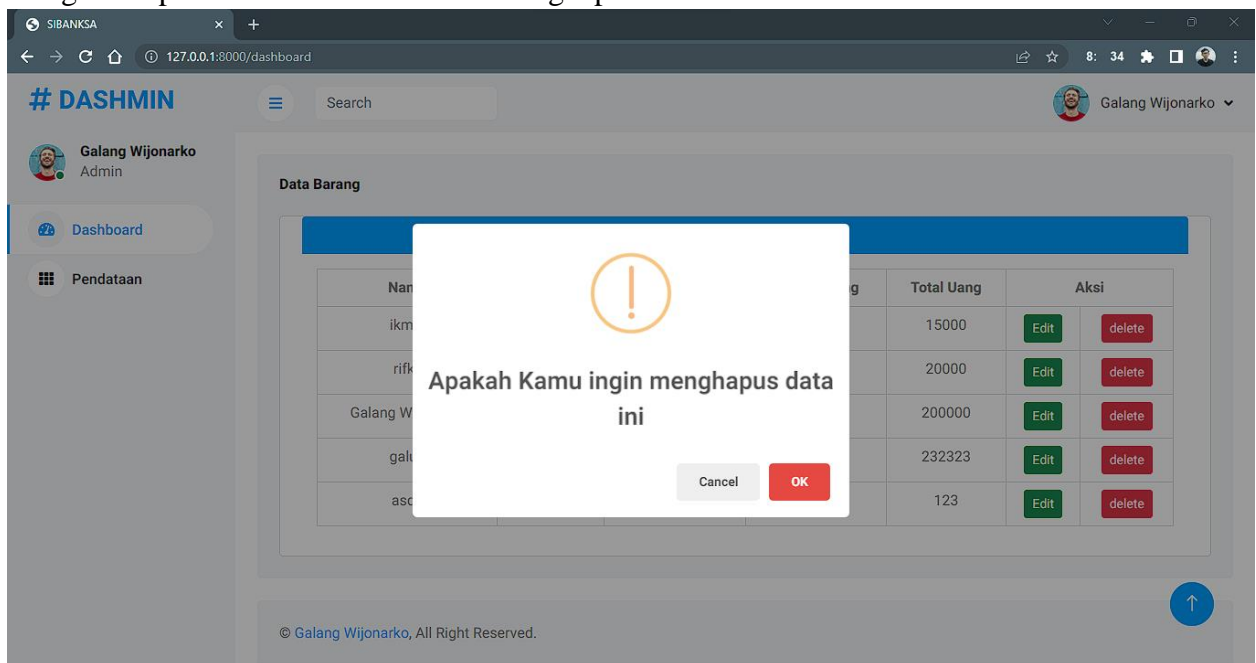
SIBANKSA
127.0.0.1:8000/dashboard
8: 34

# DASHMIN
Search
Galang Wijonarko

Galang Wijonarko
Admin

Dashboard
Pendataan

Data Barang

| Nan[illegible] | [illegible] | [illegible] | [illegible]g | Total Uang | Aksi | |
|---|---|---|---|---|---|---|
| ikm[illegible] | | | | 15000 | Edit | delete |
| rifk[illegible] | | | | 20000 | Edit | delete |
| Galang W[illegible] | | | | 200000 | Edit | delete |
| galu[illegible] | | | | 232323 | Edit | delete |
| asc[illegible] | | | | 123 | Edit | delete |

!
Apakah Kamu ingin menghapus data ini
Cancel
OK

© Galang Wijonarko, All Right Reserved.